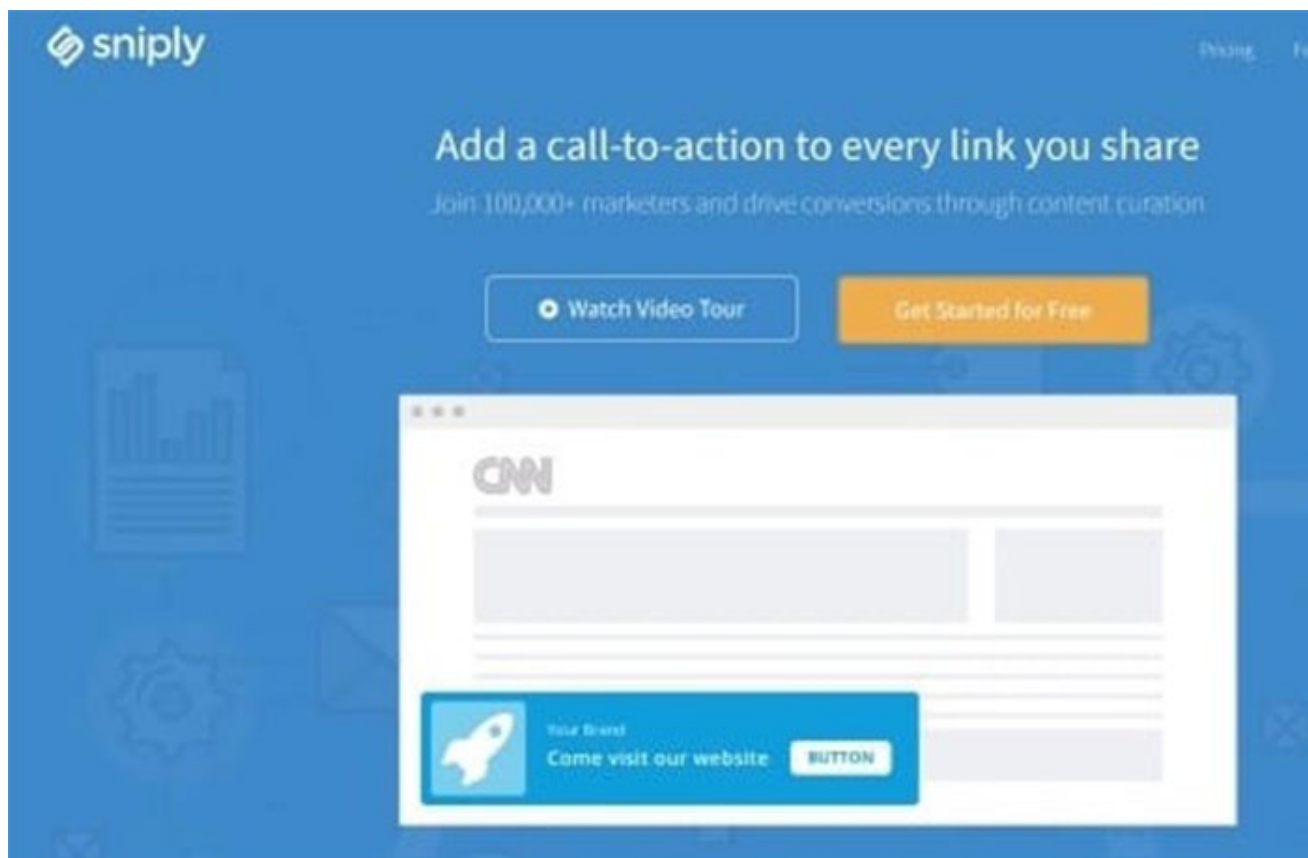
sniply

Pricing F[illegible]

Add a call-to-action to every link you share

Join 100,000+ marketers and drive conversions through content curation

Watch Video Tour

Get Started for Free

CNN

Your Brand

Come visit our website

BUTTON